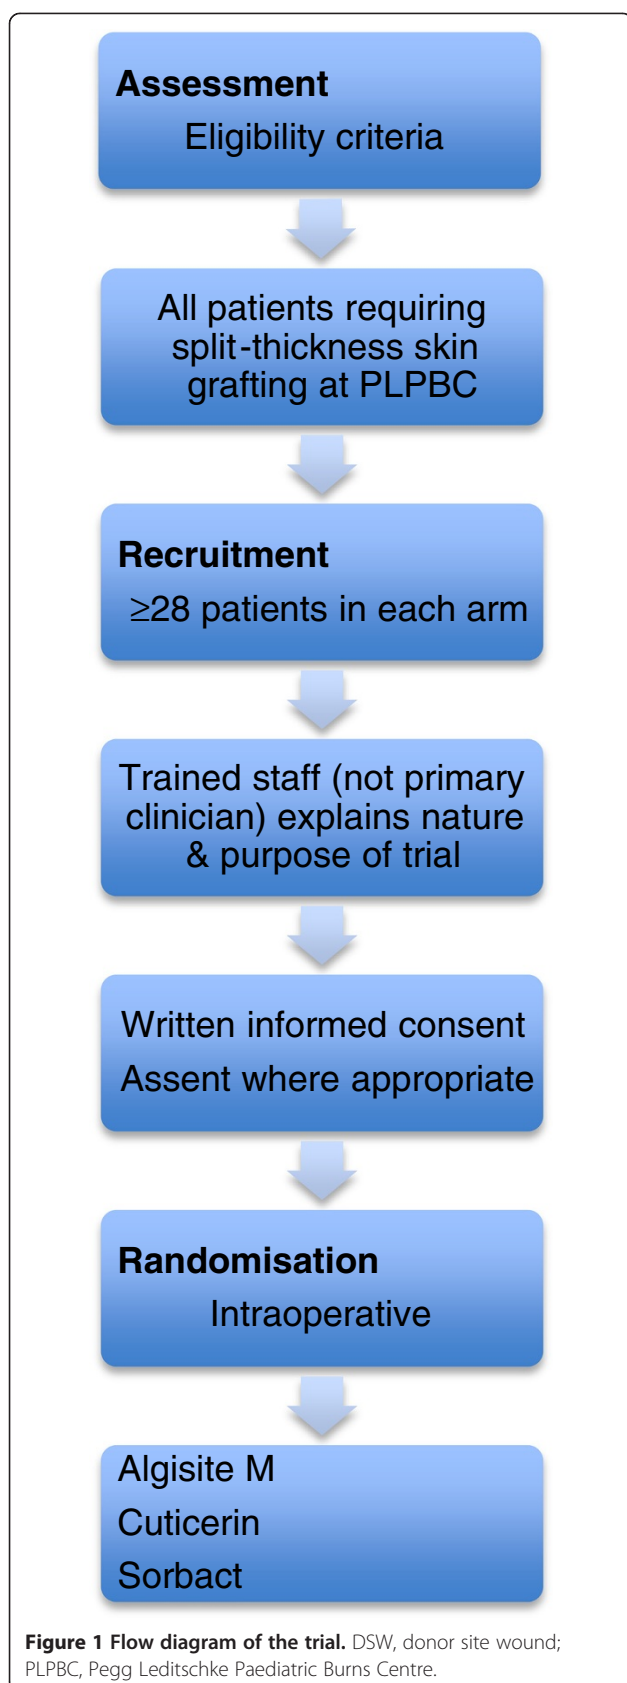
Assessment
Eligibility criteria

All patients requiring split-thickness skin grafting at PLPBC

Recruitment
$\geq$28 patients in each arm

Trained staff (not primary clinician) explains nature & purpose of trial

Written informed consent
Assent where appropriate

Randomisation
Intraoperative

Algisite M
Cuticerin
Sorbact

**Figure 1 Flow diagram of the trial.** DSW, donor site wound; PLPBC, Pegg Leditschke Paediatric Burns Centre.